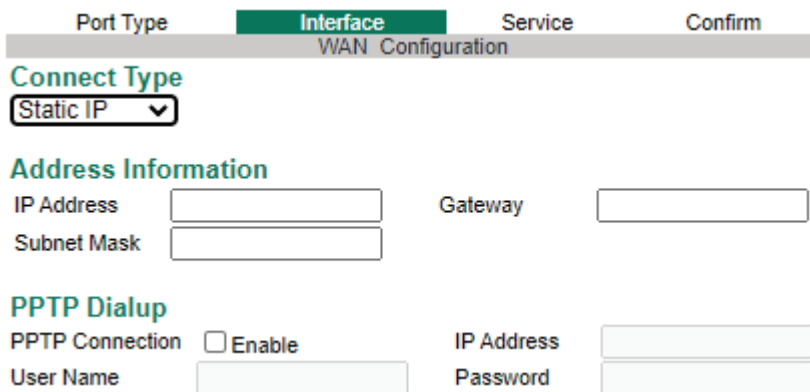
Port Type Interface Service Confirm

WAN Configuration

Connect Type

Static IP

Address Information

IP Address

Gateway

Subnet Mask

PPTP Dialup

PPTP Connection Enable

IP Address

User Name

Password